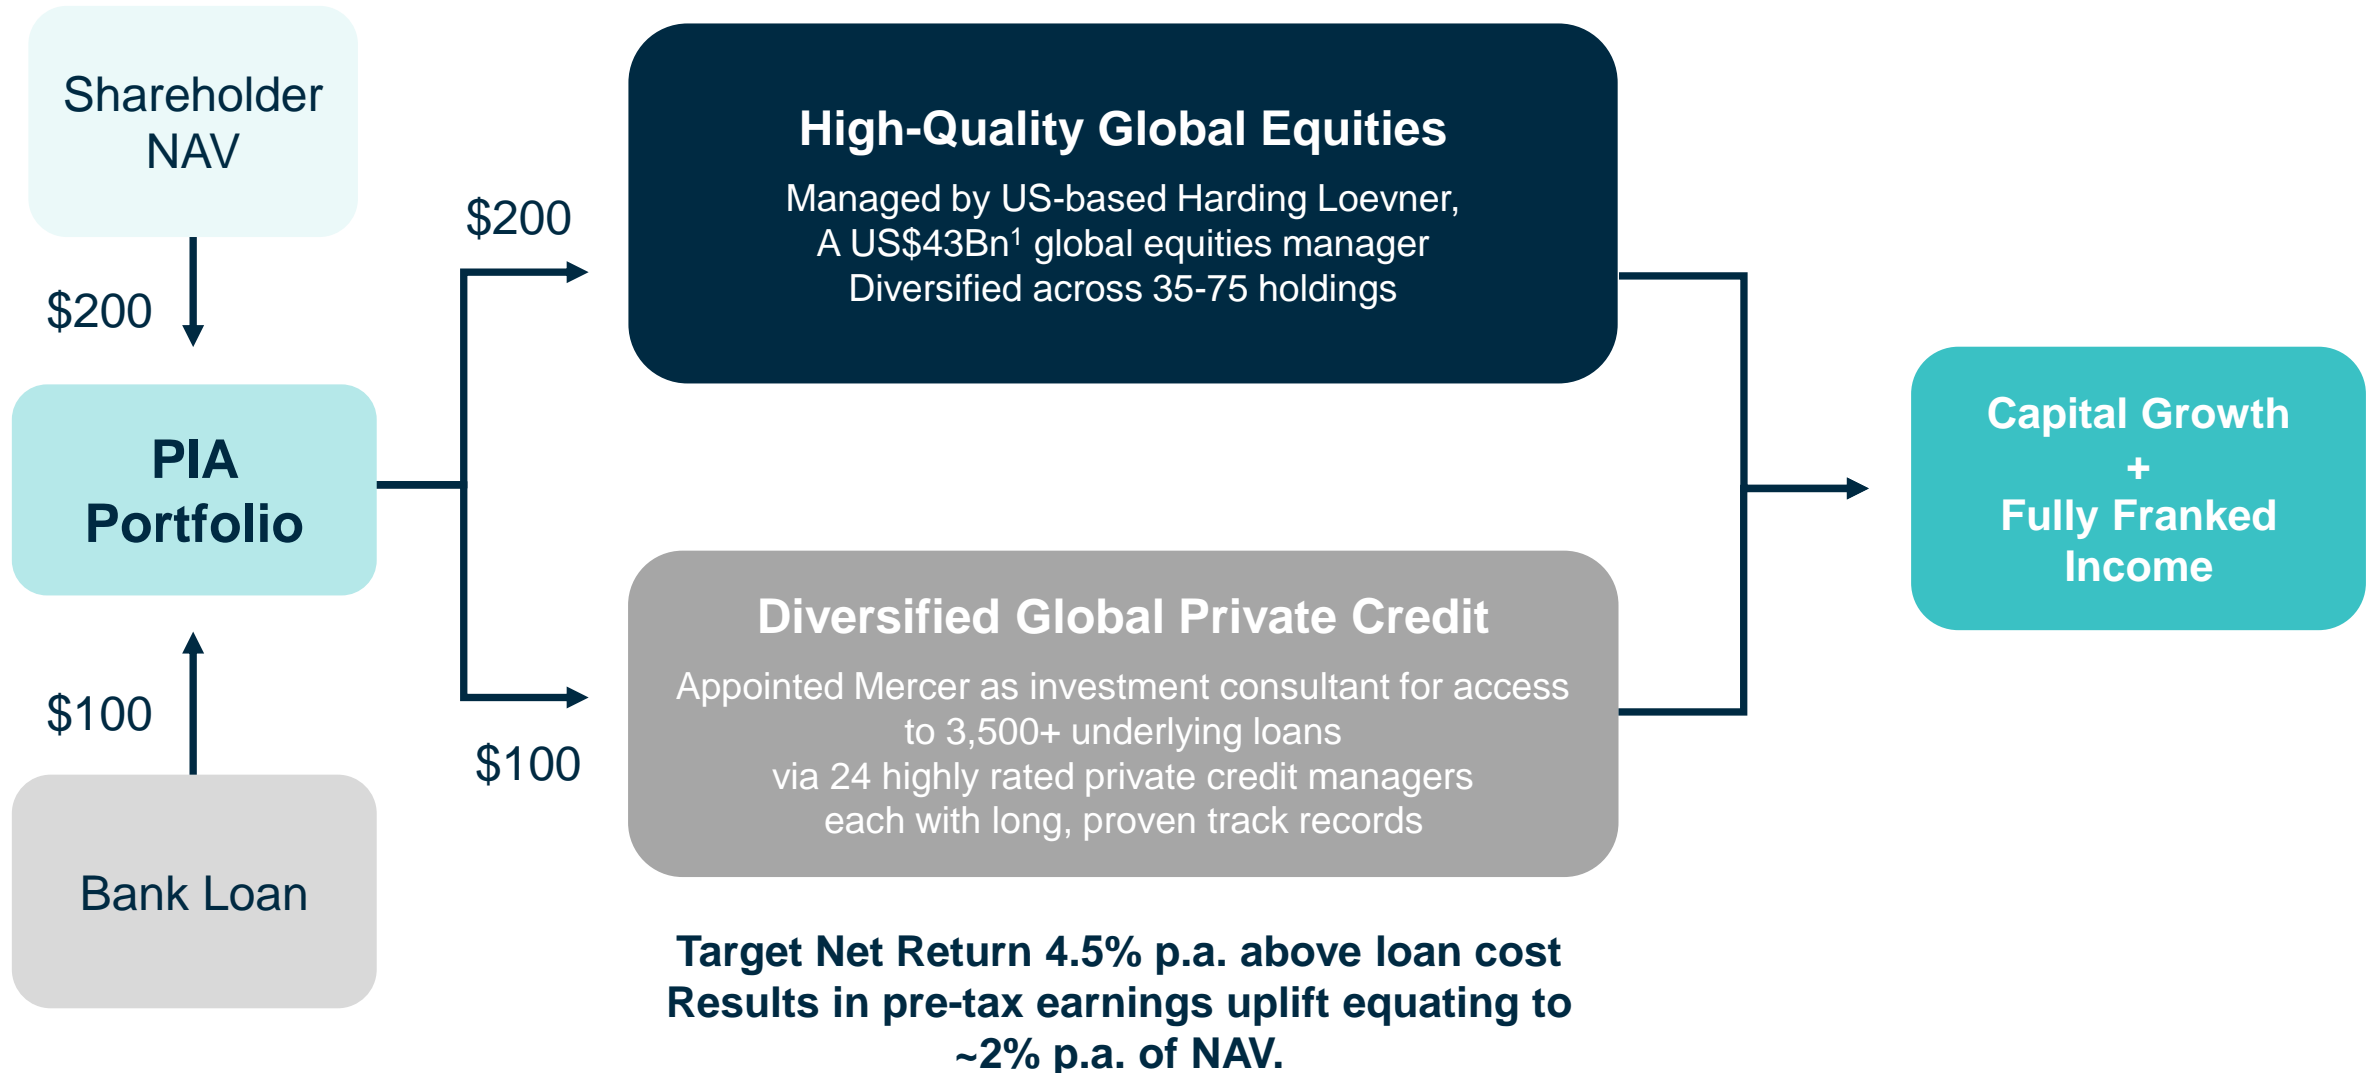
Shareholder NAV

$200

PIA Portfolio

$100

Bank Loan

$200

$100

High-Quality Global Equities

Managed by US-based Harding Loevner,
A US$43Bn$^1$ global equities manager
Diversified across 35-75 holdings

Diversified Global Private Credit

Appointed Mercer as investment consultant for access to 3,500+ underlying loans
via 24 highly rated private credit managers
each with long, proven track records

Capital Growth
+
Fully Franked Income

Target Net Return 4.5% p.a. above loan cost
Results in pre-tax earnings uplift equating to ~2% p.a. of NAV.